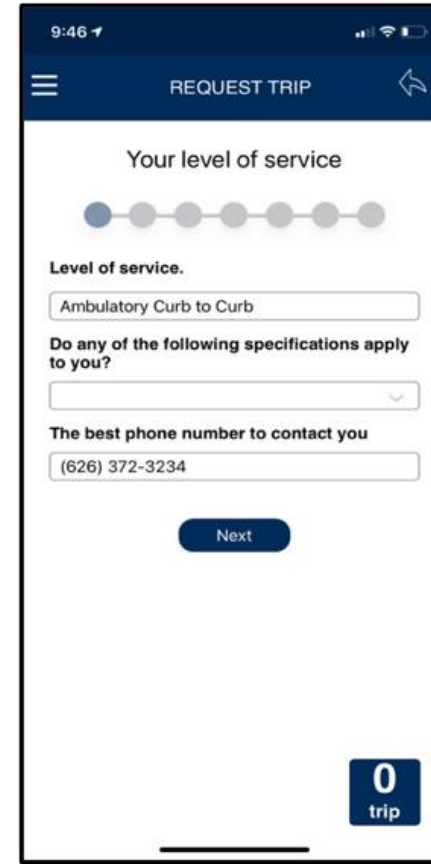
9:46

REQUEST TRIP

Your level of service

Level of service.

Ambulatory Curb to Curb

Do any of the following specifications apply to you?

The best phone number to contact you

(626) 372-3234

Next

0
trip